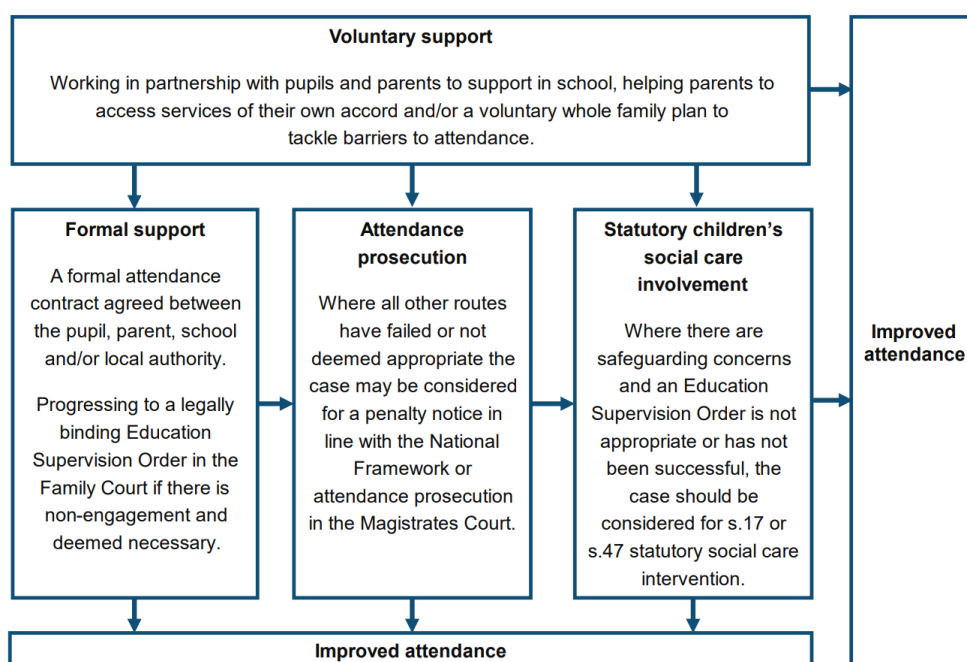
Voluntary support

Working in partnership with pupils and parents to support in school, helping parents to access services of their own accord and/or a voluntary whole family plan to tackle barriers to attendance.

Formal support

A formal attendance contract agreed between the pupil, parent, school and/or local authority.

Progressing to a legally binding Education Supervision Order in the Family Court if there is non-engagement and deemed necessary.

Attendance prosecution

Where all other routes have failed or not deemed appropriate the case may be considered for a penalty notice in line with the National Framework or attendance prosecution in the Magistrates Court.

Statutory children's social care involvement

Where there are safeguarding concerns and an Education Supervision Order is not appropriate or has not been successful, the case should be considered for s.17 or s.47 statutory social care intervention.

Improved attendance

Improved attendance